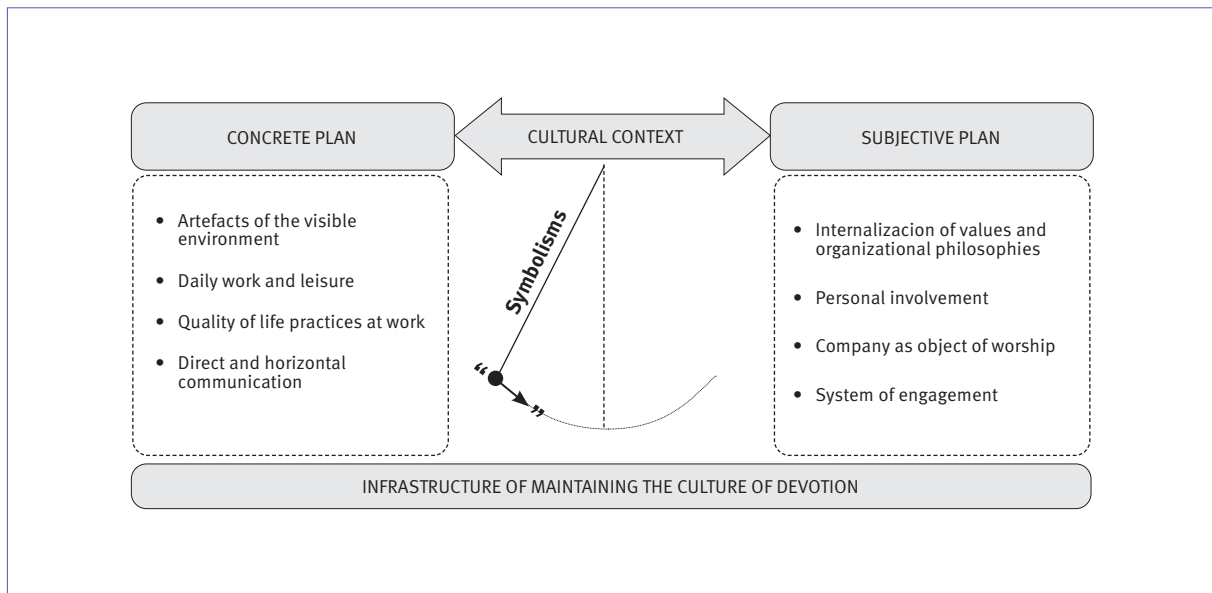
CONCRETE PLAN

CULTURAL CONTEXT

SUBJECTIVE PLAN

- Artefacts of the visible environment
- Daily work and leisure
- Quality of life practices at work
- Direct and horizontal communication

Symbolisms

“ ”

- Internalizacion of values and organizational philosophies
- Personal involvement
- Company as object of worship
- System of engagement

INFRASTRUCTURE OF MAINTAINING THE CULTURE OF DEVOTION